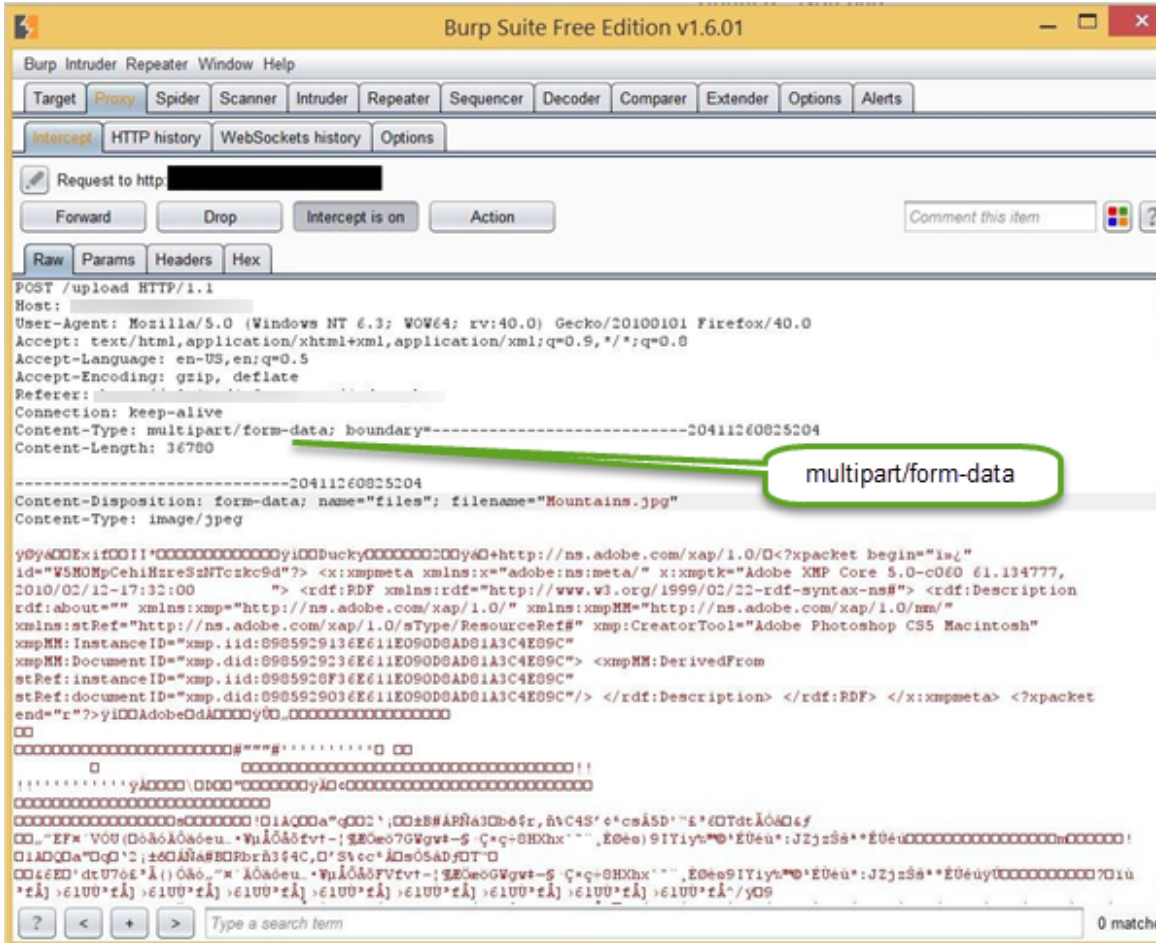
Burp Suite Free Edition v1.6.01

Burp Intruder Repeater Window Help

Target Proxy Spider Scanner Intruder Repeater Sequencer Decoder Comparer Extender Options Alerts

Intercept HTTP history WebSockets history Options

Request to http:

Forward Drop Intercept is on Action

Comment this item

Raw Params Headers Hex

POST /upload HTTP/1.1
Host:
User-Agent: Mozilla/5.0 (Windows NT 6.3; WOW64; rv:40.0) Gecko/20100101 Firefox/40.0
Accept: text/html,application/xhtml+xml,application/xml;q=0.9,*/*;q=0.8
Accept-Language: en-US,en;q=0.5
Accept-Encoding: gzip, deflate
Referer:
Connection: keep-alive
Content-Type: multipart/form-data; boundary=---------------------------20411260825204
Content-Length: 36780

-----------------------------20411260825204
Content-Disposition: form-data; name="files"; filename="Mountains.jpg"
Content-Type: image/jpeg

multipart/form-data

ÿØÿá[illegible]Exif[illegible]II*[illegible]ÿì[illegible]Ducky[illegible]ÿá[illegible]http://ns.adobe.com/xap/1.0/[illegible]<?xpacket begin="ï»¿"
id="W5M0MpCehiHzreSzNTczkc9d"?> <x:xmpmeta xmlns:x="adobe:ns:meta/" x:xmptk="Adobe XMP Core 5.0-c060 61.134777, 2010/02/12-17:32:00 "> <rdf:RDF xmlns:rdf="http://www.w3.org/1999/02/22-rdf-syntax-ns#"> <rdf:Description rdf:about="" xmlns:xmp="http://ns.adobe.com/xap/1.0/" xmlns:xmpMM="http://ns.adobe.com/xap/1.0/mm/" xmlns:stRef="http://ns.adobe.com/xap/1.0/sType/ResourceRef#" xmp:CreatorTool="Adobe Photoshop CS5 Macintosh"
xmpMM:InstanceID="xmp.iid:8985929136E611E090D8AD81A3C4E89C"
xmpMM:DocumentID="xmp.did:8985929236E611E090D8AD81A3C4E89C"> <xmpMM:DerivedFrom
stRef:instanceID="xmp.iid:898592F36E611E090D8AD81A3C4E89C"
stRef:documentID="xmp.did:8985929036E611E090D8AD81A3C4E89C"/> </rdf:Description> </rdf:RDF> </x:xmpmeta> <?xpacket end="r"?>ÿî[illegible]Adobe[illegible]d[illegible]ÿÛ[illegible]
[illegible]

? < + > Type a search term 0 matches